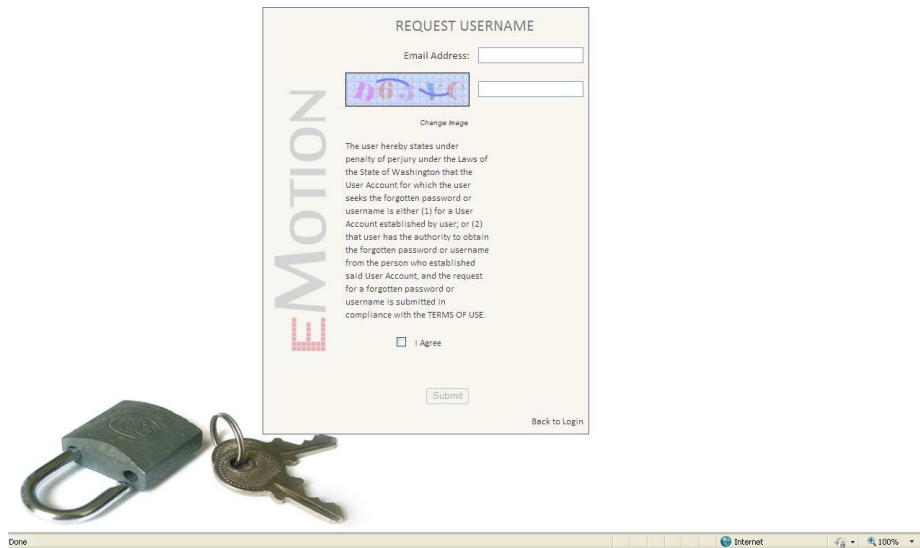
REQUEST USERNAME

Email Address:

D65LC

Change Image

EMOTION

The user hereby states under penalty of perjury under the Laws of the State of Washington that the User Account for which the user seeks the forgotten password or username is either (1) for a User Account established by user; or (2) that user has the authority to obtain the forgotten password or username from the person who established said User Account, and the request for a forgotten password or username is submitted in compliance with the TERMS OF USE.

I Agree

Submit

Back to Login

Done

Internet

100%